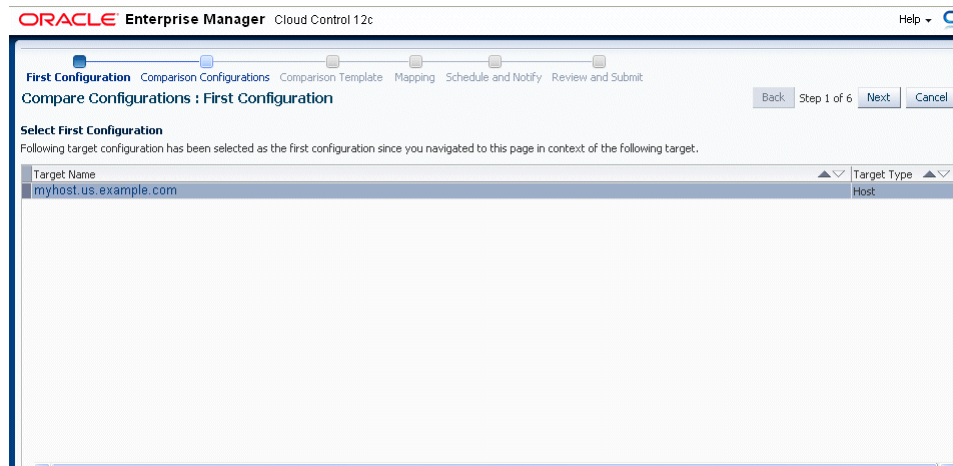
ORACLE Enterprise Manager Cloud Control 12c

Help

First Configuration Comparison Configurations Comparison Template Mapping Schedule and Notify Review and Submit

Compare Configurations : First Configuration

Back Step 1 of 6 Next Cancel

Select First Configuration

Following target configuration has been selected as the first configuration since you navigated to this page in context of the following target.

| Target Name | Target Type |
|---|---|
| myhost.us.example.com | Host |